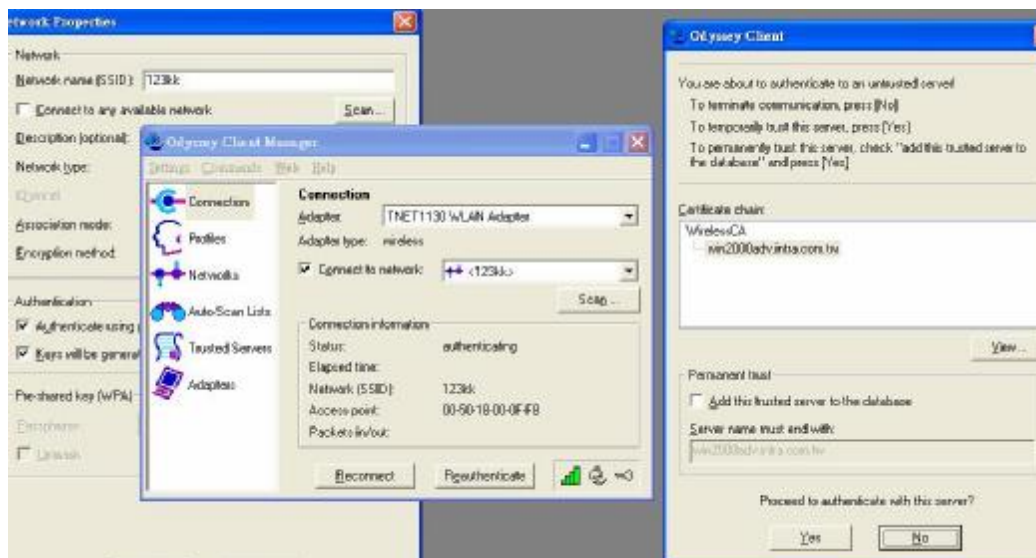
etwork Properties

Network
Network name (SSID): 123kk
Connect to any available network
Scan...
Description (optional):
Network type:
Channel
Association mode:
Encryption method:

Authentication
Authenticate using
Keys will be generat

Pre-shared key (WPA)
Passphrase
Unmask

Odyssey Client Manager
Settings Commands Web Help
Connection
Profiles
Networks
Auto-Scan Lists
Trusted Servers
Adapters

Connection
Adapter: TNET1130 WLAN Adapter
Adapter type: wireless
Connect to network: <123kk>
Scan...
Connection information
Status: authenticating
Elapsed time:
Network (SSID): 123kk
Access point: 00-90-18-00-0F-F8
Packets in/out:
Reconnect
Reauthenticate

Odyssey Client

You are about to authenticate to an untrusted server!
To terminate communication, press [No]
To temporarily trust this server, press [Yes]
To permanently trust this server, check "add this trusted server to the database" and press [Yes]

Certificate chain:
WirelessCA
win2000adv.intra.com.tw

View...

Permanent trust
Add this trusted server to the database
Server name must end with:
win2000adv.intra.com.tw

Proceed to authenticate with this server?
Yes
No